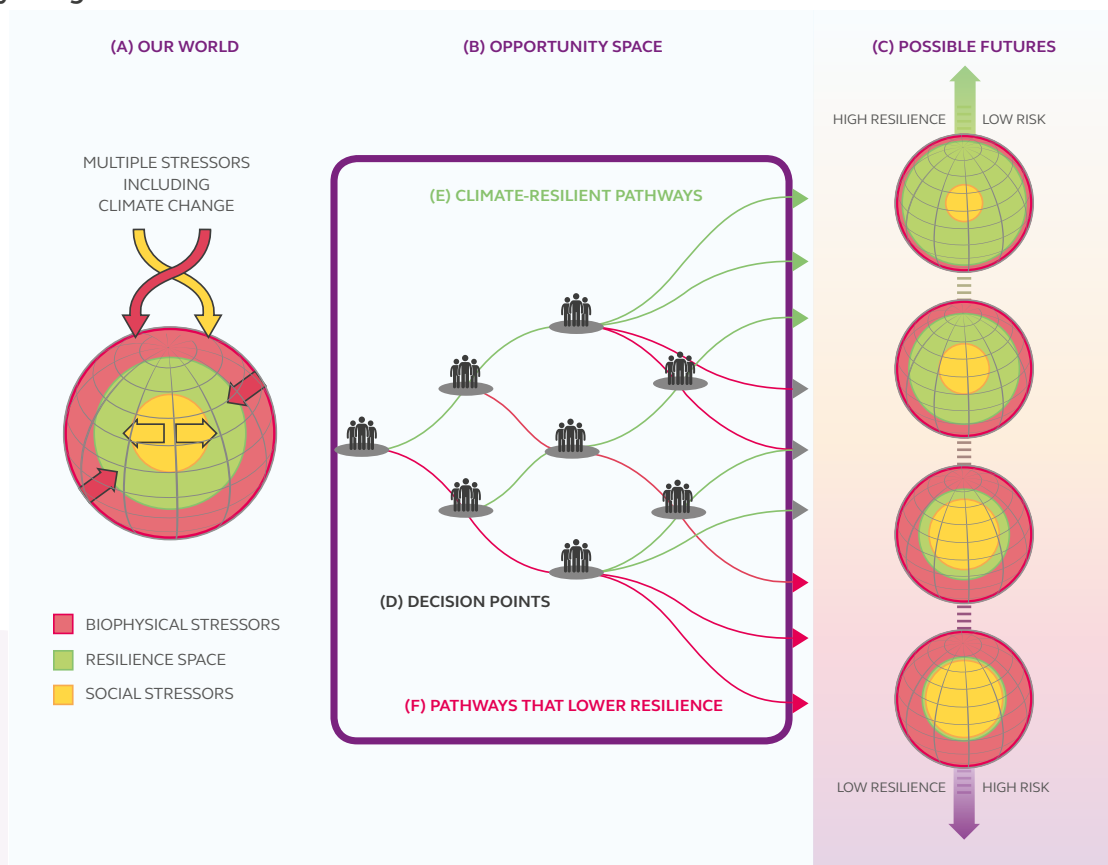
(A) OUR WORLD

(B) OPPORTUNITY SPACE

(C) POSSIBLE FUTURES

MULTIPLE STRESSORS INCLUDING CLIMATE CHANGE

(E) CLIMATE-RESILIENT PATHWAYS

HIGH RESILIENCE

LOW RISK

(D) DECISION POINTS

BIOPHYSICAL STRESSORS

RESILIENCE SPACE

SOCIAL STRESSORS

(F) PATHWAYS THAT LOWER RESILIENCE

LOW RESILIENCE

HIGH RISK